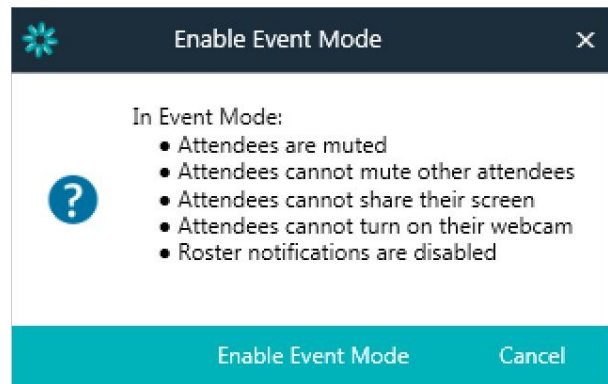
Enable Event Mode ×

?

In Event Mode:
• Attendees are muted
• Attendees cannot mute other attendees
• Attendees cannot share their screen
• Attendees cannot turn on their webcam
• Roster notifications are disabled

Enable Event Mode Cancel